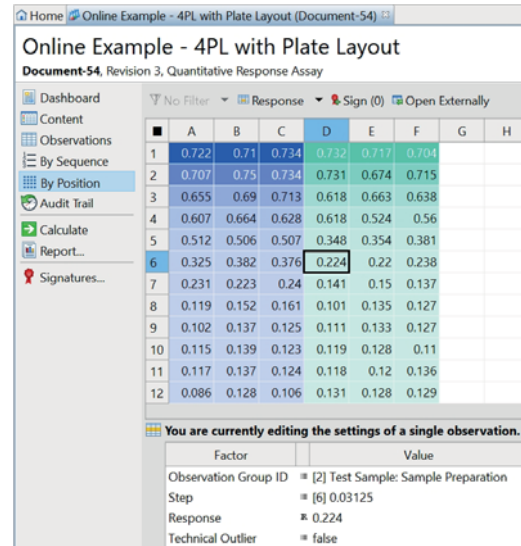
Home | Online Example - 4PL with Plate Layout (Document-54)

Online Example - 4PL with Plate Layout

Document-54, Revision 3, Quantitative Response Assay

Dashboard
Content
Observations
By Sequence
By Position
Audit Trail
Calculate
Report...
Signatures...

No Filter | Response | Sign (0) | Open Externally

| ■ | A | B | C | D | E | F | G | H |
|---|---|---|---|---|---|---|---|---|
| 1 | 0.722 | 0.71 | 0.734 | 0.732 | 0.717 | 0.704 | | |
| 2 | 0.707 | 0.75 | 0.734 | 0.731 | 0.674 | 0.715 | | |
| 3 | 0.655 | 0.69 | 0.713 | 0.618 | 0.663 | 0.638 | | |
| 4 | 0.607 | 0.664 | 0.628 | 0.618 | 0.524 | 0.56 | | |
| 5 | 0.512 | 0.506 | 0.507 | 0.348 | 0.354 | 0.381 | | |
| 6 | 0.325 | 0.382 | 0.376 | 0.224 | 0.22 | 0.238 | | |
| 7 | 0.231 | 0.223 | 0.24 | 0.141 | 0.15 | 0.137 | | |
| 8 | 0.119 | 0.152 | 0.161 | 0.101 | 0.135 | 0.127 | | |
| 9 | 0.102 | 0.137 | 0.125 | 0.111 | 0.133 | 0.127 | | |
| 10 | 0.115 | 0.139 | 0.123 | 0.119 | 0.128 | 0.11 | | |
| 11 | 0.117 | 0.137 | 0.124 | 0.118 | 0.12 | 0.136 | | |
| 12 | 0.086 | 0.128 | 0.106 | 0.131 | 0.128 | 0.129 | | |

You are currently editing the settings of a single observation.

| Factor | Value |
|---|---|
| Observation Group ID | [2] Test Sample: Sample Preparation |
| Step | [6] 0.03125 |
| Response | 0.224 |
| Technical Outlier | false |